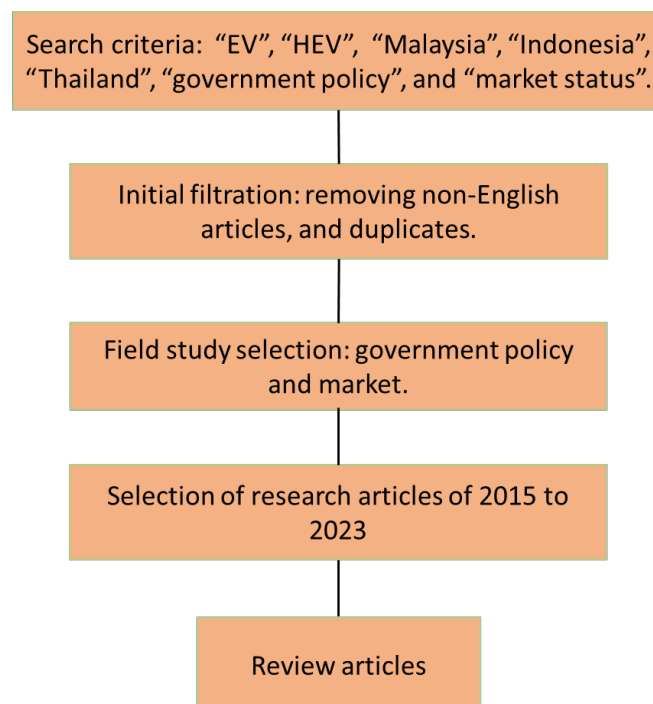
Search criteria: “EV”, “HEV”, “Malaysia”, “Indonesia”, “Thailand”, “government policy”, and “market status”.

Initial filtration: removing non-English articles, and duplicates.

Field study selection: government policy and market.

Selection of research articles of 2015 to 2023

Review articles